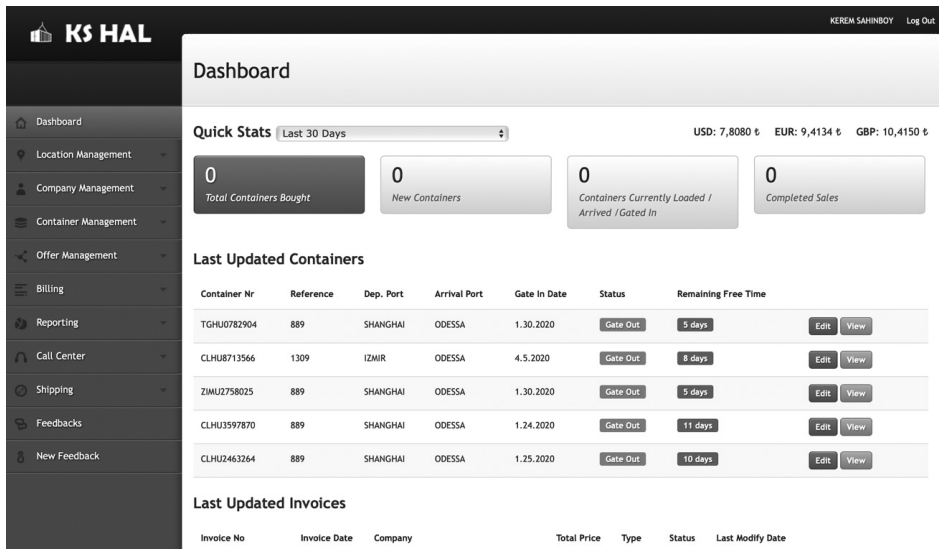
KS HAL

KEREM SAHINBOY Log Out

Dashboard

Dashboard
Location Management
Company Management
Container Management
Offer Management
Billing
Reporting
Call Center
Shipping
Feedbacks
New Feedback

Quick Stats Last 30 Days

USD: 7,8080 ₺ EUR: 9,4134 ₺ GBP: 10,4150 ₺

0
Total Containers Bought

0
New Containers

0
Containers Currently Loaded / Arrived /Gated In

0
Completed Sales

Last Updated Containers

| Container Nr | Reference | Dep. Port | Arrival Port | Gate In Date | Status | Remaining Free Time | |
|---|---|---|---|---|---|---|---|
| TGHU0782904 | 889 | SHANGHAI | ODESSA | 1.30.2020 | Gate Out | 5 days | Edit View |
| CLHU8713566 | 1309 | IZMIR | ODESSA | 4.5.2020 | Gate Out | 8 days | Edit View |
| ZIMU2758025 | 889 | SHANGHAI | ODESSA | 1.30.2020 | Gate Out | 5 days | Edit View |
| CLHU3597870 | 889 | SHANGHAI | ODESSA | 1.24.2020 | Gate Out | 11 days | Edit View |
| CLHU2463264 | 889 | SHANGHAI | ODESSA | 1.25.2020 | Gate Out | 10 days | Edit View |

Last Updated Invoices

| Invoice No | Invoice Date | Company | Total Price | Type | Status | Last Modify Date |
|---|---|---|---|---|---|---|